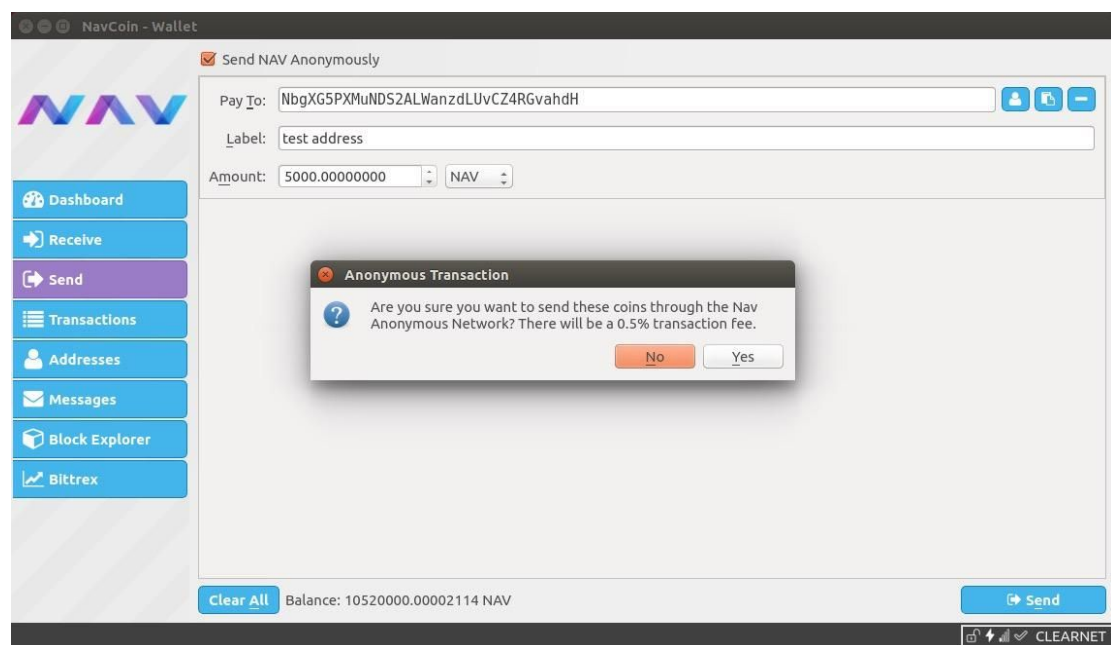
NavCoin - Wallet

NAV

Dashboard
Receive
Send
Transactions
Addresses
Messages
Block Explorer
Bittrex

Send NAV Anonymously

Pay To: NbgXG5PXMuNDS2ALWanzdLUvCZ4RGvahdH

Label: test address

Amount: 5000.00000000 NAV

Anonymous Transaction

Are you sure you want to send these coins through the Nav Anonymous Network? There will be a 0.5% transaction fee.

No Yes

Clear All Balance: 10520000.00002114 NAV

Send

CLEARNET